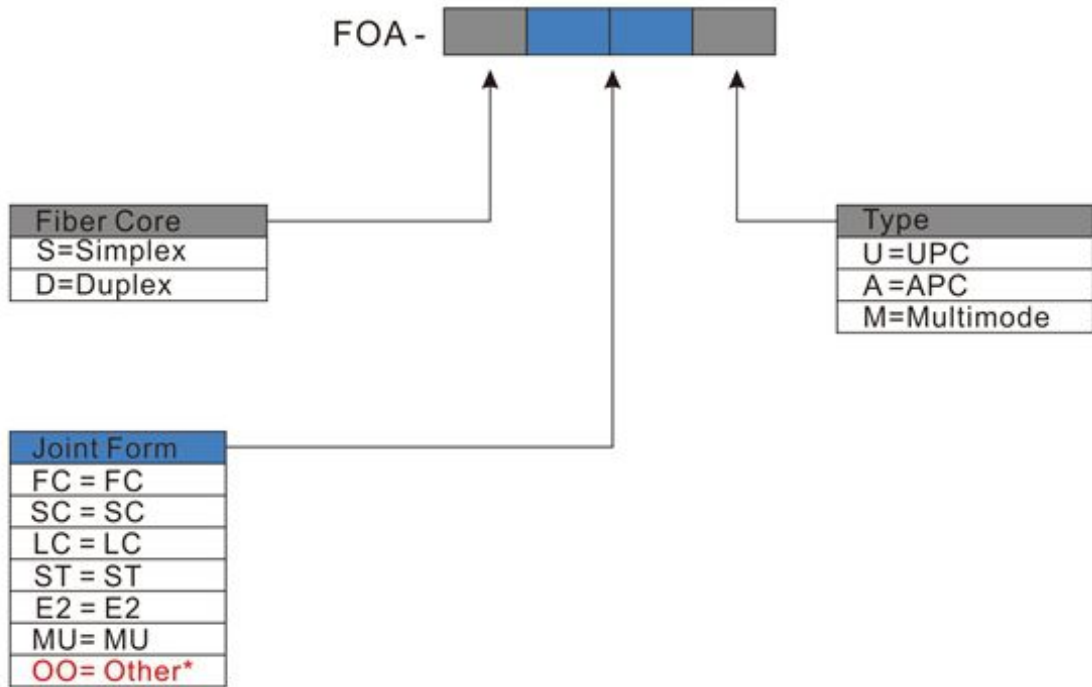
FOA -

| Fiber Core |
|---|
| S=Simplex |
| D=Duplex |

| Type |
|---|
| U=UPC |
| A=APC |
| M=Multimode |

| Joint Form |
|---|
| FC = FC |
| SC = SC |
| LC = LC |
| ST = ST |
| E2 = E2 |
| MU= MU |
| OO= Other* |